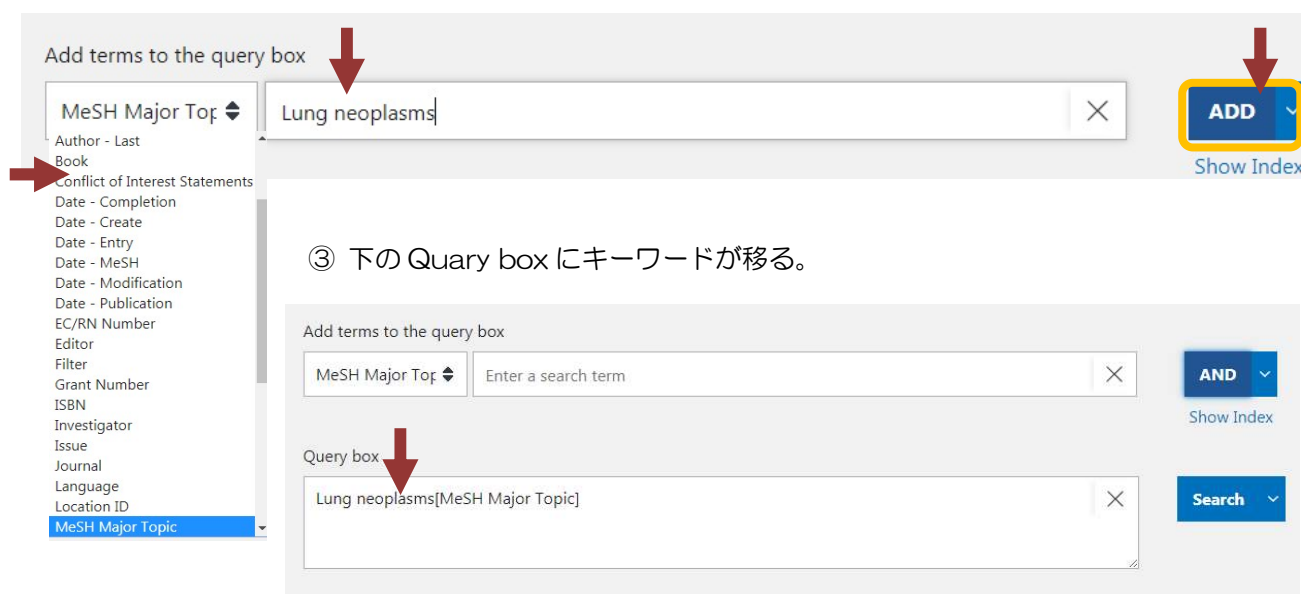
Add terms to the query box

MeSH Major Top

Lung neoplasms

ADD

Show Index

Author - Last
Book
Conflict of Interest Statements
Date - Completion
Date - Create
Date - Entry
Date - MeSH
Date - Modification
Date - Publication
EC/RN Number
Editor
Filter
Grant Number
ISBN
Investigator
Issue
Journal
Language
Location ID
MeSH Major Topic

③ 下の Quary box にキーワードが移る。

Add terms to the query box

MeSH Major Top

Enter a search term

AND

Show Index

Query box

Lung neoplasms[MeSH Major Topic]

Search